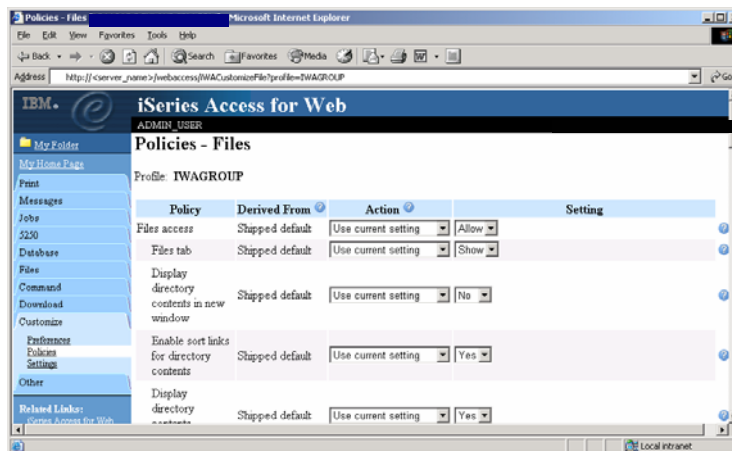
Policies - Files Microsoft Internet Explorer

File Edit View Favorites Tools Help

Back Search Favorites Media

Address http://<server_name>/webaccess/iWACustomizeFile?profile=IWAGROUP

Go

IBM.

iSeries Access for Web

ADMIN_USER

My Folder

My Home Page

Print

Messages

Jobs

5250

Database

Files

Command

Download

Customize

Preferences

Policies

Settings

Other

Related Links:

iSeries Access for Web

Policies - Files

Profile: IWAGROUP

| Policy | Derived From | Action | Setting |
|---|---|---|---|
| Files access | Shipped default | Use current setting | Allow |
| Files tab | Shipped default | Use current setting | Show |
| Display directory contents in new window | Shipped default | Use current setting | No |
| Enable sort links for directory contents | Shipped default | Use current setting | Yes |
| Display directory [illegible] | Shipped default | Use current setting | Yes |

Local intranet